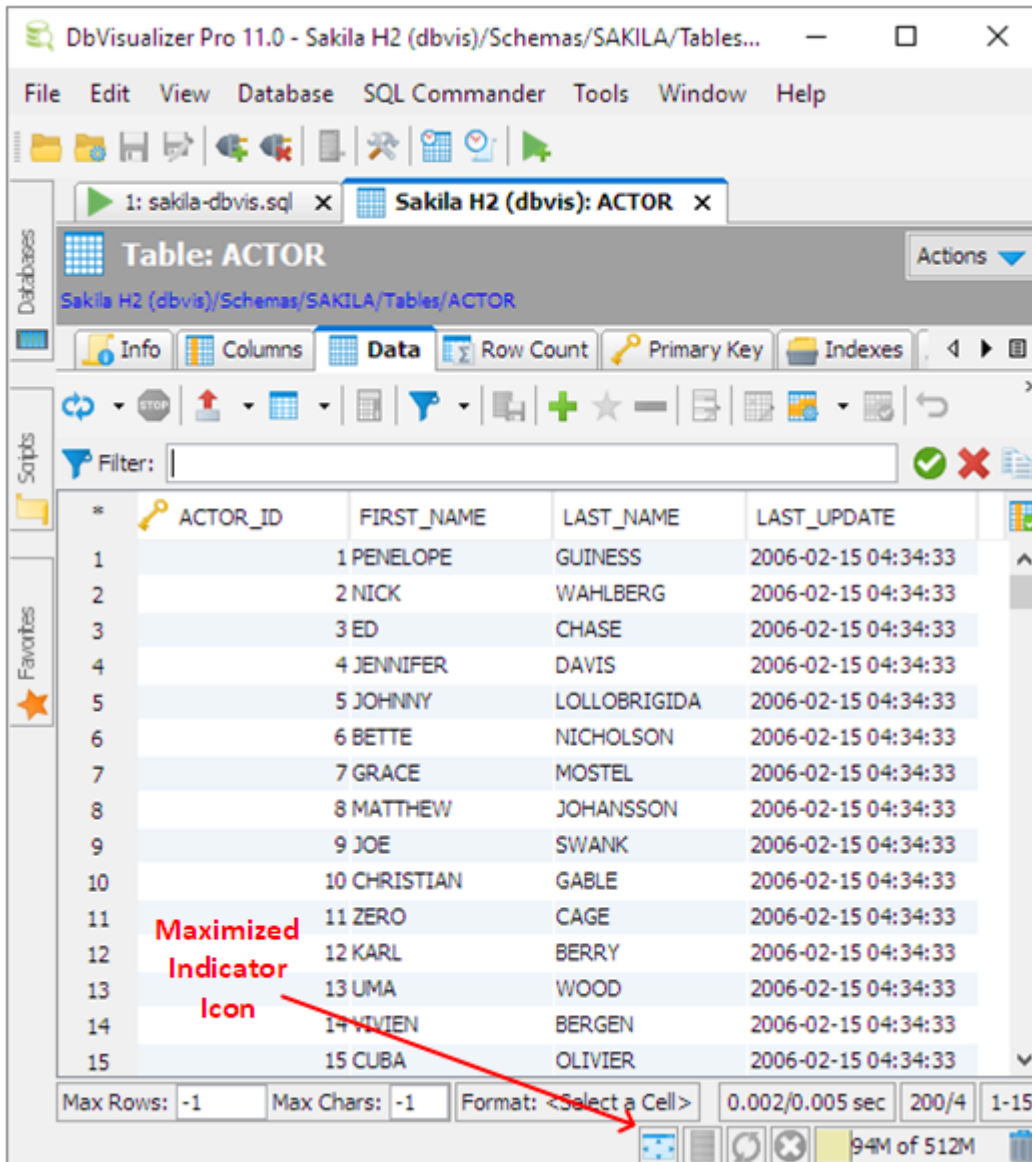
DbVisualizer Pro 11.0 - Sakila H2 (dbvis)/Schemas/SAKILA/Tables...

File Edit View Database SQL Commander Tools Window Help

1: sakila-dbvis.sql ×
Sakila H2 (dbvis): ACTOR ×

Databases
Scripts
Favorites

Table: ACTOR
Actions
Sakila H2 (dbvis)/Schemas/SAKILA/Tables/ACTOR

Info Columns Data Row Count Primary Key Indexes

Filter:

| * | ACTOR_ID | FIRST_NAME | LAST_NAME | LAST_UPDATE |
|---|---|---|---|---|
| 1 | 1 | PENELOPE | GUINESS | 2006-02-15 04:34:33 |
| 2 | 2 | NICK | WAHLBERG | 2006-02-15 04:34:33 |
| 3 | 3 | ED | CHASE | 2006-02-15 04:34:33 |
| 4 | 4 | JENNIFER | DAVIS | 2006-02-15 04:34:33 |
| 5 | 5 | JOHNNY | LOLLOBRIGIDA | 2006-02-15 04:34:33 |
| 6 | 6 | BETTE | NICHOLSON | 2006-02-15 04:34:33 |
| 7 | 7 | GRACE | MOSTEL | 2006-02-15 04:34:33 |
| 8 | 8 | MATTHEW | JOHANSSON | 2006-02-15 04:34:33 |
| 9 | 9 | JOE | SWANK | 2006-02-15 04:34:33 |
| 10 | 10 | CHRISTIAN | GABLE | 2006-02-15 04:34:33 |
| 11 | 11 | ZERO | CAGE | 2006-02-15 04:34:33 |
| 12 | 12 | KARL | BERRY | 2006-02-15 04:34:33 |
| 13 | 13 | UMA | WOOD | 2006-02-15 04:34:33 |
| 14 | 14 | VIVIEN | BERGEN | 2006-02-15 04:34:33 |
| 15 | 15 | CUBA | OLIVIER | 2006-02-15 04:34:33 |

Maximized Indicator Icon

Max Rows: -1 Max Chars: -1 Format: <Select a Cell> 0.002/0.005 sec 200/4 1-15

94M of 512M